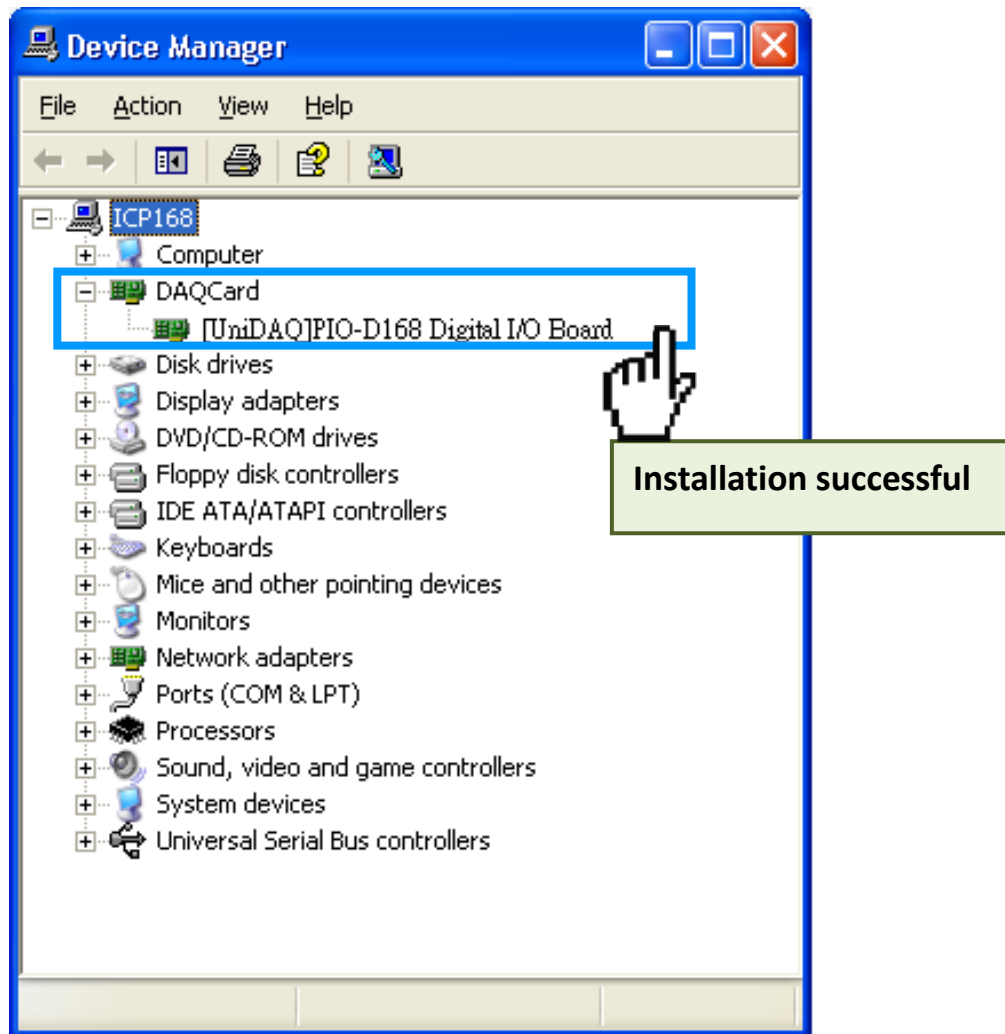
Device Manager

File Action View Help

ICP168
Computer
DAQCard
[UniDAQ]PIO-D168 Digital I/O Board
Disk drives
Display adapters
DVD/CD-ROM drives
Floppy disk controllers
IDE ATA/ATAPI controllers
Keyboards
Mice and other pointing devices
Monitors
Network adapters
Ports (COM & LPT)
Processors
Sound, video and game controllers
System devices
Universal Serial Bus controllers

Installation successful